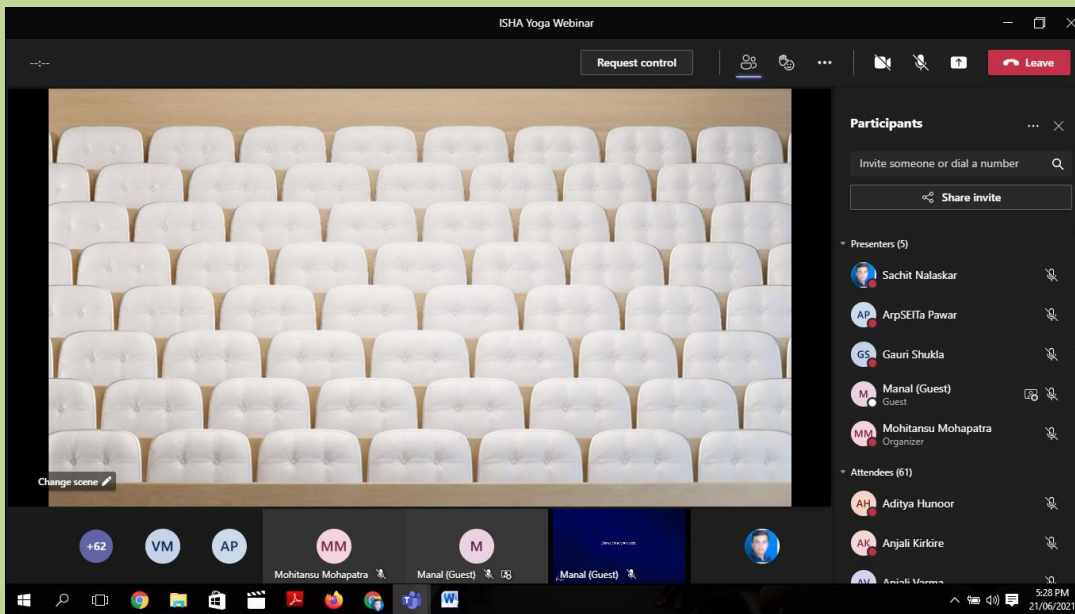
ISHA Yoga Webinar

--:--

Request control

Leave

Participants

Invite someone or dial a number

Share invite

Presenters (5)

Sachit Nalaskar

AP ArpSEITa Pawar

GS Gauri Shukla

M Manal (Guest)
Guest

MM Mohitansu Mohapatra
Organizer

Attendees (61)

AH Aditya Hunoor

AK Anjali Kirkire

AV Anjali Varma

Change scene

+62 VM AP

MM Mohitansu Mohapatra

M Manal (Guest)

Manal (Guest)

5:28 PM
21/06/2021